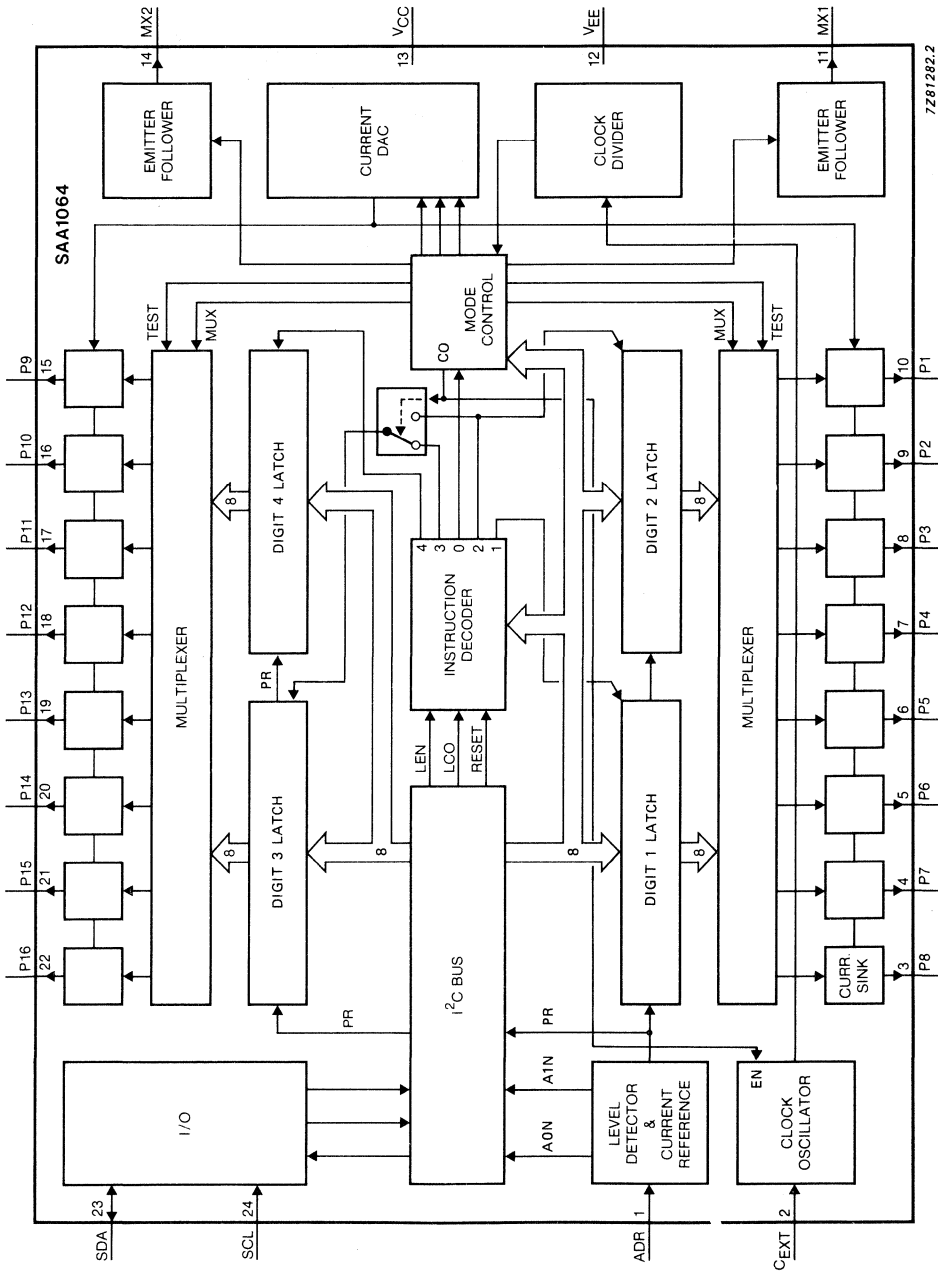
SAA1064

7Z81282.2

MX2
14
$V_{CC}$
13
$V_{EE}$
12
MX1
11

EMITTER FOLLOWER

CURRENT DAC

CLOCK DIVIDER

EMITTER FOLLOWER

MODE CONTROL
CO

TEST
MUX
MUX
TEST

P9
15
P10
16
P11
17
P12
18
P13
19
P14
20
P15
21
P16
22

P1
10
P2
9
P3
8
P4
7
P5
6
P6
5
P7
4
P8
3

MULTIPLEXER

DIGIT 4 LATCH
8
PR

DIGIT 3 LATCH
8
8

INSTRUCTION DECODER
4 3 0 2 1

LEN
LCO
RESET

DIGIT 2 LATCH
8

DIGIT 1 LATCH
8
8

MULTIPLEXER

CURR. SINK

PR
$I^2C$ BUS
PR

I/O

A1N
A0N

LEVEL DETECTOR & CURRENT REFERENCE

EN
CLOCK OSCILLATOR

SDA
23
SCL
24
ADR
1
$C_{EXT}$
2